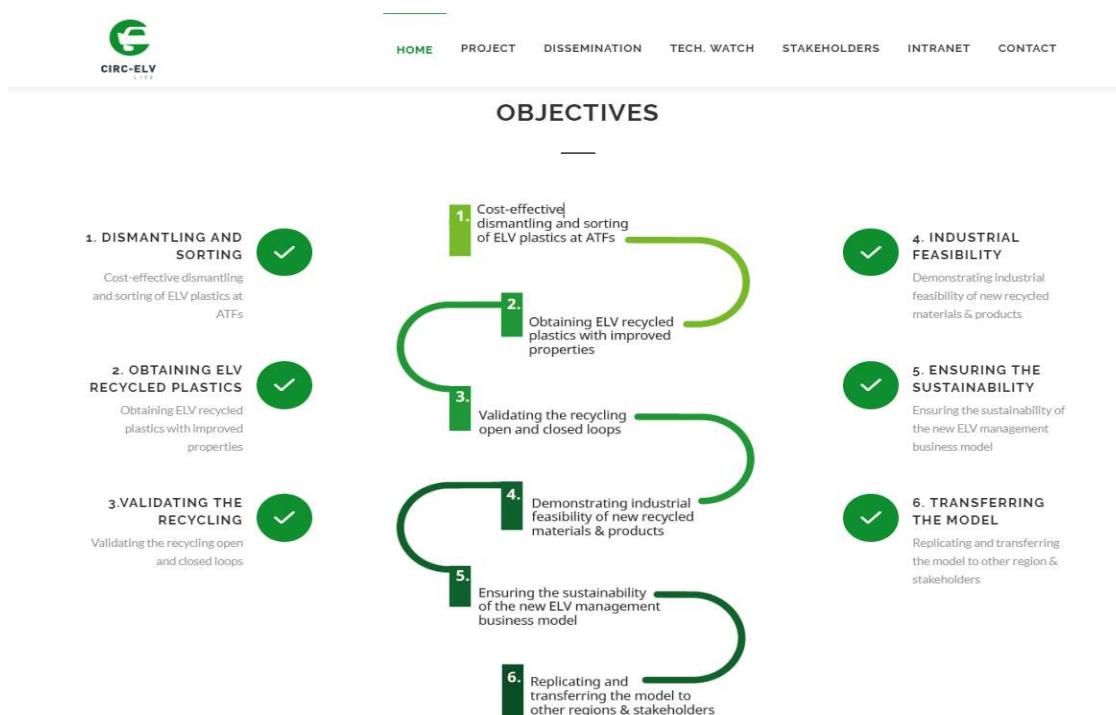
CIRC-ELV
LIFE

HOME PROJECT DISSEMINATION TECH. WATCH STAKEHOLDERS INTRANET CONTACT

OBJECTIVES

1. DISMANTLING AND SORTING
Cost-effective dismantling and sorting of ELV plastics at ATFs

2. OBTAINING ELV RECYCLED PLASTICS
Obtaining ELV recycled plastics with improved properties

3.VALIDATING THE RECYCLING
Validating the recycling open and closed loops

1. Cost-effective dismantling and sorting of ELV plastics at ATFs

2. Obtaining ELV recycled plastics with improved properties

3. Validating the recycling open and closed loops

4. Demonstrating industrial feasibility of new recycled materials & products

5. Ensuring the sustainability of the new ELV management business model

6. Replicating and transferring the model to other regions & stakeholders

4. INDUSTRIAL FEASIBILITY
Demonstrating industrial feasibility of new recycled materials & products

5. ENSURING THE SUSTAINABILITY
Ensuring the sustainability of the new ELV management business model

6. TRANSFERRING THE MODEL
Replicating and transferring the model to other region & stakeholders